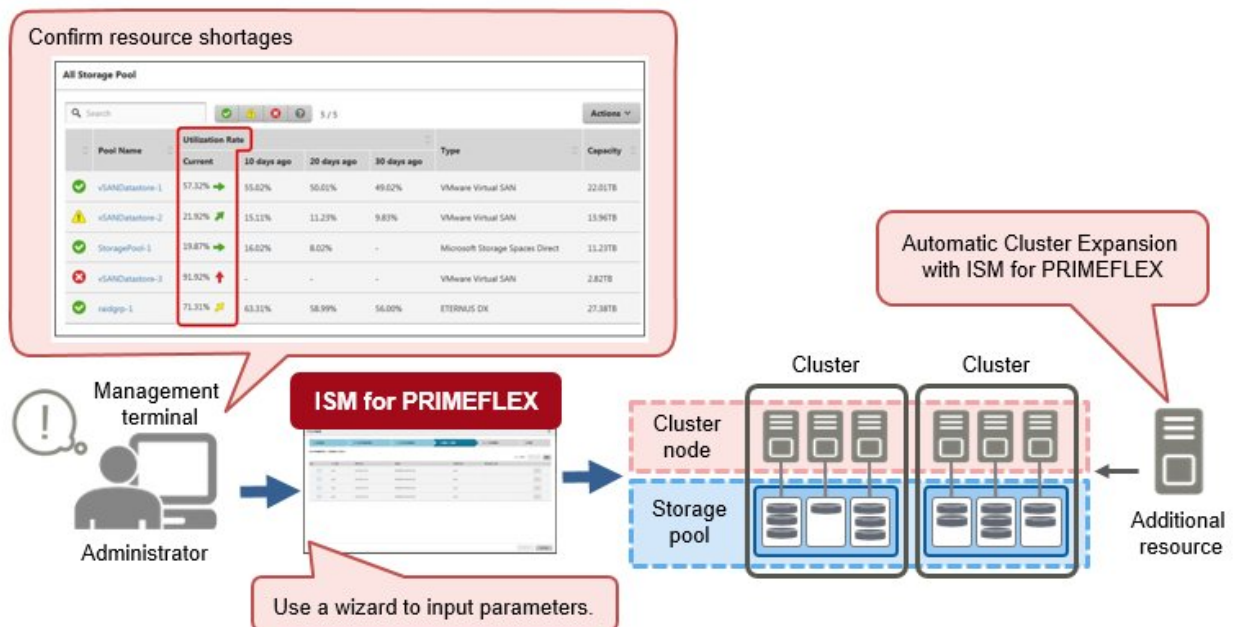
Confirm resource shortages

All Storage Pool

Search

5 / 5

Actions

| Pool Name | Utilization Rate Current | 10 days ago | 20 days ago | 30 days ago | Type | Capacity |
|---|---|---|---|---|---|---|
| vSANDatastore-1 | 57.32% | 55.02% | 50.01% | 49.02% | VMware Virtual SAN | 22.01TB |
| vSANDatastore-2 | 21.92% | 15.11% | 11.23% | 9.83% | VMware Virtual SAN | 13.96TB |
| StoragePool-1 | 19.87% | 16.02% | 8.02% | - | Microsoft Storage Spaces Direct | 11.23TB |
| vSANDatastore-3 | 91.92% | - | - | - | VMware Virtual SAN | 2.82TB |
| raidgrp-1 | 71.31% | 63.31% | 58.99% | 56.00% | ETERNUS DX | 27.38TB |

Automatic Cluster Expansion with ISM for PRIMEFLEX

Management terminal

Administrator

ISM for PRIMEFLEX

Cluster

Cluster

Cluster node

Storage pool

Additional resource

Use a wizard to input parameters.